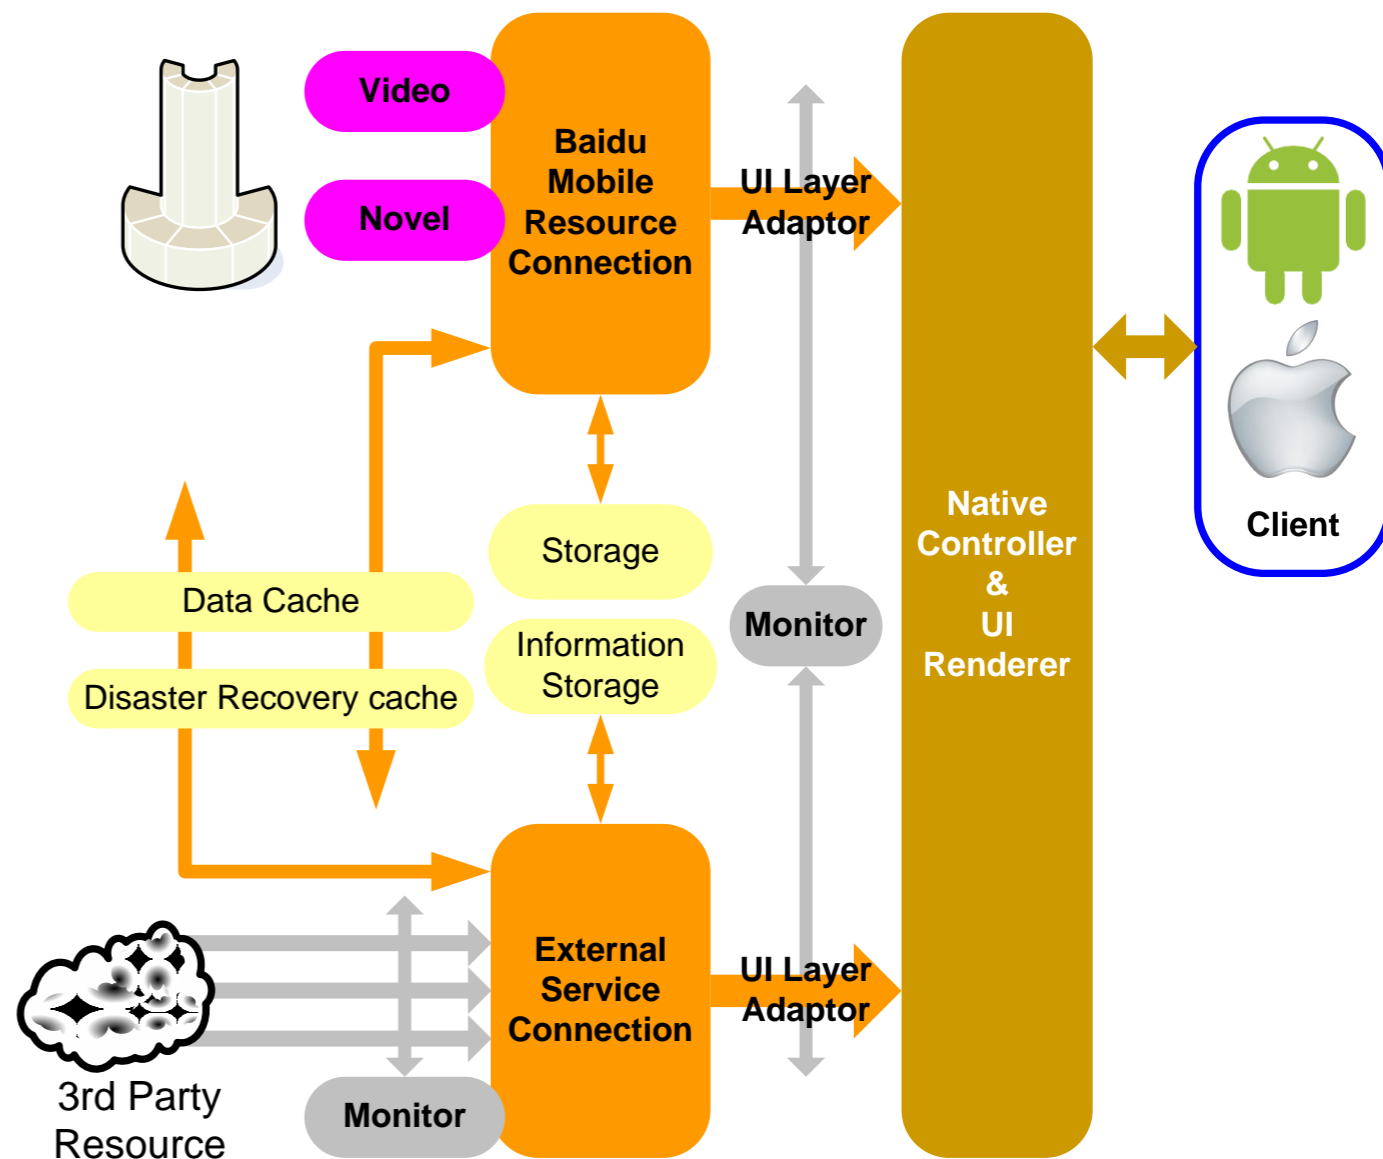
Video

Novel

Baidu Mobile Resource Connection

UI Layer Adaptor

Native Controller & UI Renderer

Client

Storage

Data Cache

Disaster Recovery cache

Information Storage

Monitor

External Service Connection

UI Layer Adaptor

3rd Party Resource

Monitor